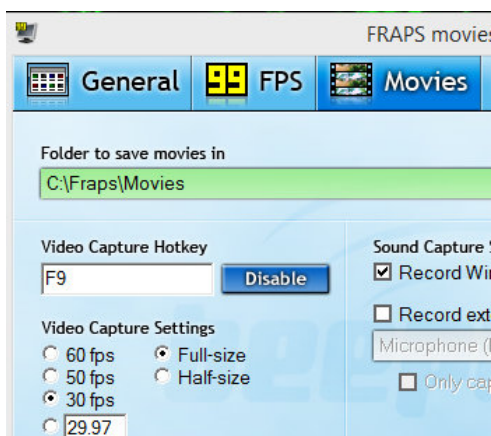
FRAPS movie

General
99 FPS
Movies

Folder to save movies in
C:\Fraps\Movies

Video Capture Hotkey
F9
Disable

Video Capture Settings
60 fps
50 fps
30 fps
29.97
Full-size
Half-size

Sound Capture S
Record Wi
Record ext
Microphone (
Only cap